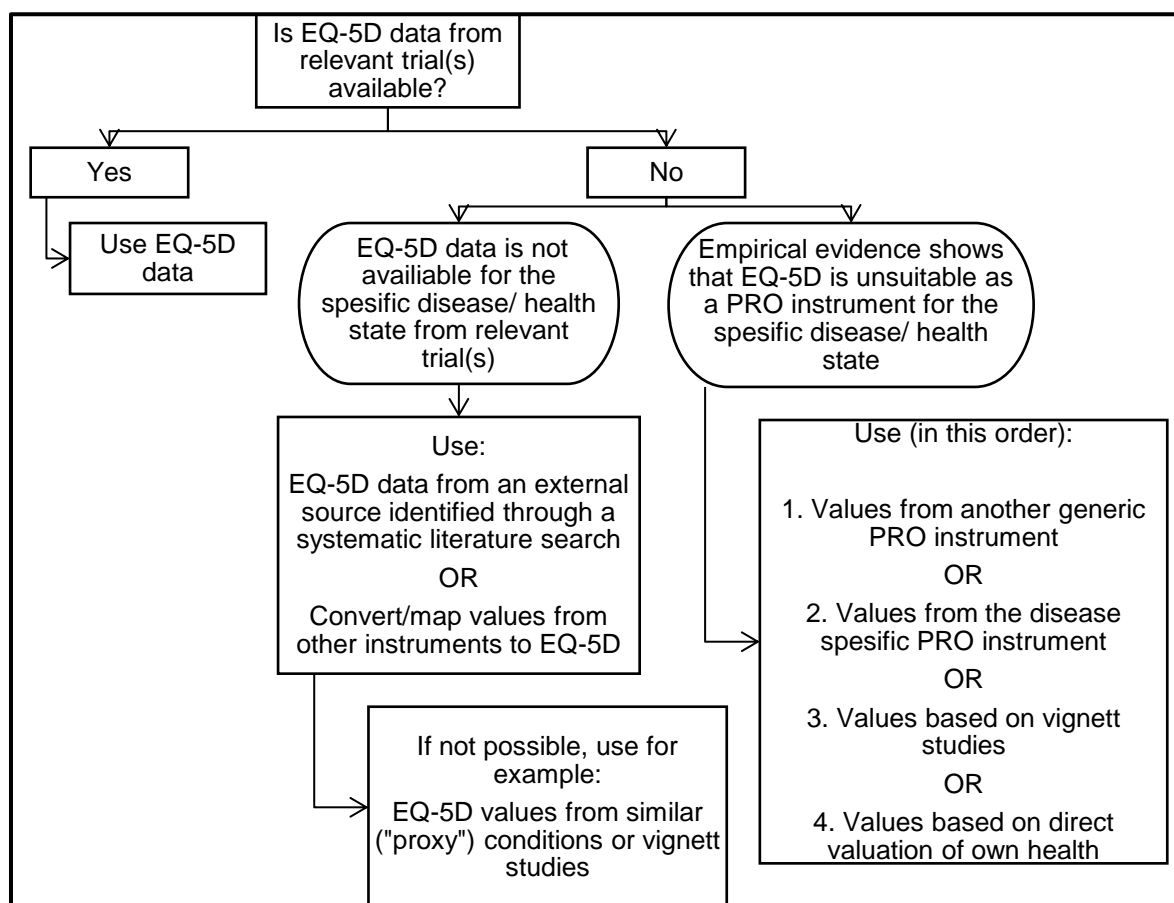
Is EQ-5D data from relevant trial(s) available?

Yes

No

Use EQ-5D data

EQ-5D data is not availiable for the spesific disease/ health state from relevant trial(s)

Empirical evidence shows that EQ-5D is unsuitable as a PRO instrument for the spesific disease/ health state

Use:

EQ-5D data from an external source identified through a systematic literature search

OR

Convert/map values from other instruments to EQ-5D

If not possible, use for example:

EQ-5D values from similar ("proxy") conditions or vignett studies

Use (in this order):

1. Values from another generic PRO instrument

OR

2. Values from the disease spesific PRO instrument

OR

3. Values based on vignett studies

OR

4. Values based on direct valuation of own health